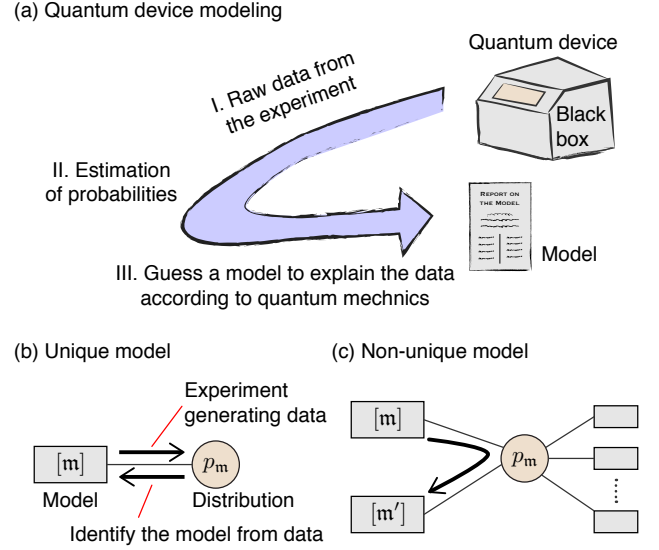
(a) Quantum device modeling

Quantum device

I. Raw data from the experiment

Black box

II. Estimation of probabilities

REPORT ON THE MODEL

Model

III. Guess a model to explain the data according to quantum mechnics

(b) Unique model

Experiment generating data

$[\mathfrak{m}]$

$p_{\mathfrak{m}}$

Model

Distribution

Identify the model from data

(c) Non-unique model

$[\mathfrak{m}]$

$p_{\mathfrak{m}}$

$[\mathfrak{m}']$

$\vdots$